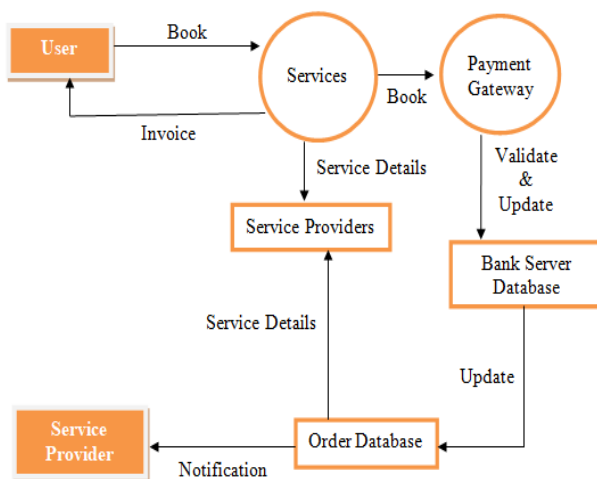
User

Book

Services

Book

Payment Gateway

Invoice

Service Details

Validate & Update

Service Providers

Bank Server Database

Service Details

Update

Service Provider

Order Database

Notification